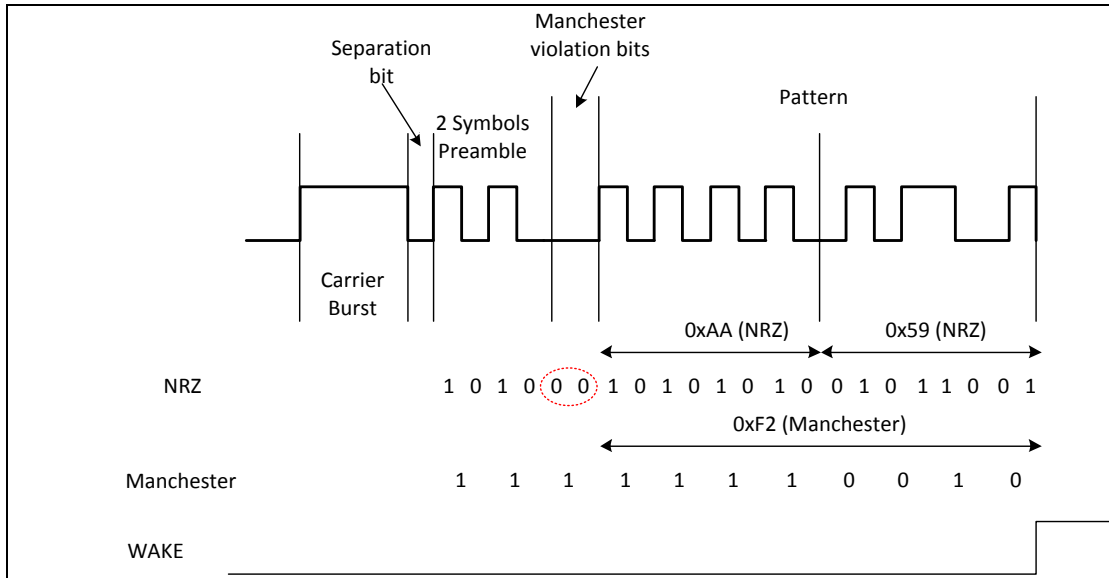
Manchester violation bits

Separation bit

2 Symbols Preamble

Pattern

Carrier Burst

0xAA (NRZ)

0x59 (NRZ)

NRZ 1 0 1 0 0 0 1 0 1 0 1 0 1 0 0 1 0 1 1 0 0 1

0xF2 (Manchester)

Manchester 1 1 1 1 1 1 1 0 0 1 0

WAKE